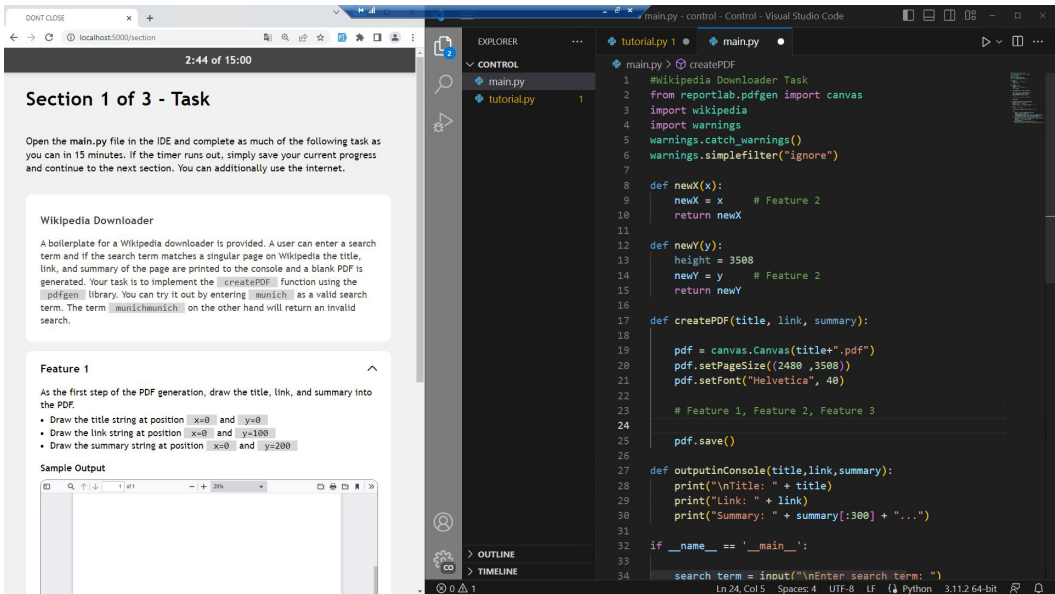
DONT CLOSE ×  +

localhost:5000/section

2:44 of 15:00

Section 1 of 3 - Task

Open the main.py file in the IDE and complete as much of the following task as you can in 15 minutes. If the timer runs out, simply save your current progress and continue to the next section. You can additionally use the internet.

Wikipedia Downloader

A boilerplate for a Wikipedia downloader is provided. A user can enter a search term and if the search term matches a singular page on Wikipedia the title, link, and summary of the page are printed to the console and a blank PDF is generated. Your task is to implement the createPDF function using the pdfgen library. You can try it out by entering munich as a valid search term. The term munichmunich on the other hand will return an invalid search.

Feature 1

As the first step of the PDF generation, draw the title, link, and summary into the PDF.

• Draw the title string at position x=0 and y=0
• Draw the link string at position x=0 and y=100
• Draw the summary string at position x=0 and y=200

Sample Output

1 of 1

main.py - control - Control - Visual Studio Code

EXPLORER
CONTROL
main.py
tutorial.py 1

tutorial.py 1   main.py

main.py > createPDF

1 #Wikipedia Downloader Task
2 from reportlab.pdfgen import canvas
3 import wikipedia
4 import warnings
5 warnings.catch_warnings()
6 warnings.simplefilter("ignore")
7
8 def newX(x):
9     newX = x     # Feature 2
10     return newX
11
12 def newY(y):
13     height = 3508
14     newY = y     # Feature 2
15     return newY
16
17 def createPDF(title, link, summary):
18
19     pdf = canvas.Canvas(title+".pdf")
20     pdf.setPageSize((2480 ,3508))
21     pdf.setFont("Helvetica", 40)
22
23     # Feature 1, Feature 2, Feature 3
24
25     pdf.save()
26
27 def outputinConsole(title,link,summary):
28     print("\nTitle: " + title)
29     print("Link: " + link)
30     print("Summary: " + summary[:300] + "...")
31
32 if __name__ == '__main__':
33
34     search_term = input("\nEnter search term: ")

OUTLINE
TIMELINE

⊗ 0 ⚠ 1    Ln 24, Col 5   Spaces: 4   UTF-8   LF   Python   3.11.2 64-bit